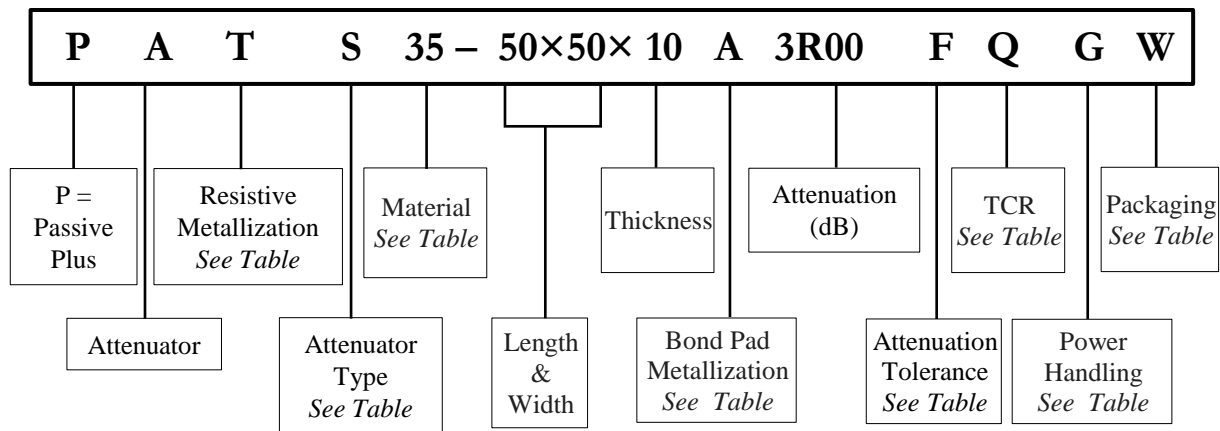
P A T S 35 – 50×50× 10 A 3R00 F Q G W

P = Passive Plus

Resistive Metallization
*See Table*

Material
*See Table*

Thickness

Attenuation (dB)

TCR
*See Table*

Packaging
*See Table*

Attenuator

Attenuator Type
*See Table*

Length & Width

Bond Pad Metallization
*See Table*

Attenuation Tolerance
*See Table*

Power Handling
*See Table*